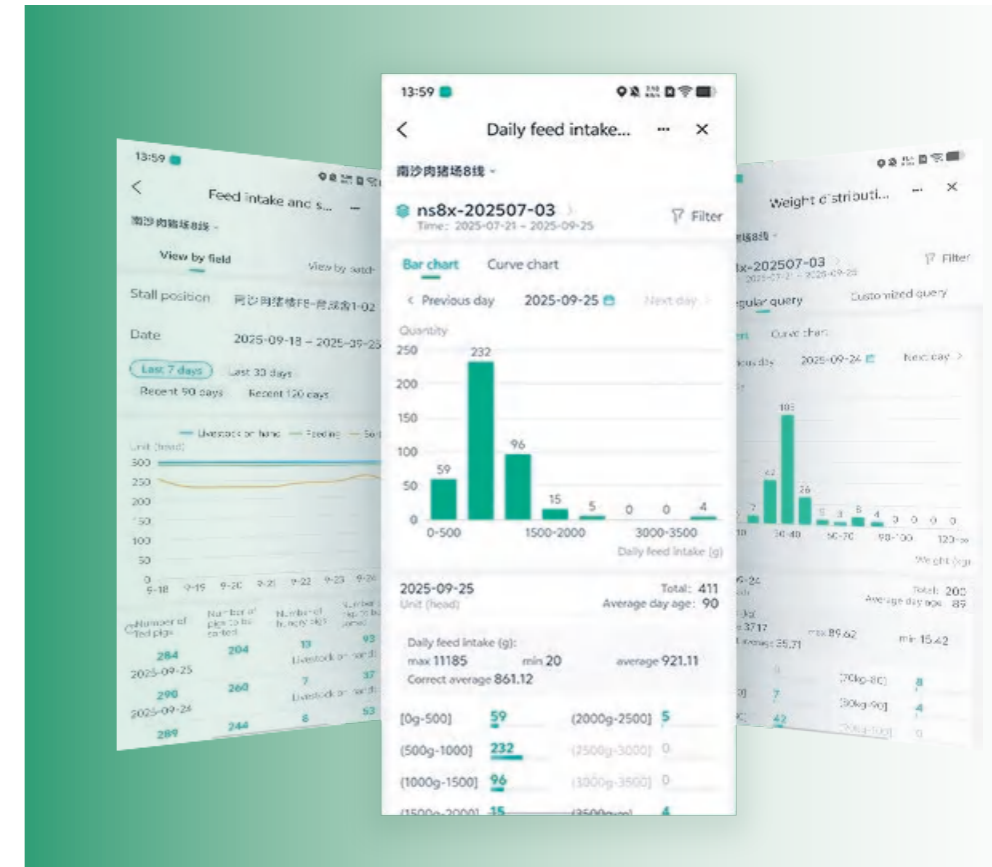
13:59

Feed intake and s...

南沙肉猪场8线

View by field

View by batch

Stall position 南沙肉猪楼FE-育成舍1-02

Date 2025-09-18 – 2025-09-25

Last 7 days

Last 30 days

Recent 90 days

Recent 120 days

Livestock on hand

Feeding

Unit (head)

300
250
200
150
100
50
0

9-18 9-19 9-20 9-21 9-22 9-23 9-24

Number of fed pigs

Number of pigs to be sorted

Number of hungry pigs

284 204 13 93
2025-09-25
Livestock on hand

290 260 7 37
2025-09-24
Livestock on hand

289 244 6 53

13:59

Daily feed intake...

南沙肉猪场8线

ns8x-202507-03

Time: 2025-07-21 – 2025-09-25

Filter

Bar chart

Curve chart

Previous day

2025-09-25

Next day

Quantity

250
200
150
100
50
0

59 232 96 15 5 0 0 4

0-500 1500-2000 3000-3500

Daily feed intake (g)

2025-09-25

Unit (head)

Total: 411

Average day age: 90

Daily feed intake (g):

max 11185

min 20

average 921.11

Correct average 861.12

[0g-500] 59

(2000g-2500] 5

(500g-1000] 232

(2500g-3000] 0

(1000g-1500] 96

(3000g-3500] 0

(1500g-2000] 15

(3500g-oo] 4

Weight distributi...

8线

8x-202507-03

Filter

gular query

Customized query

Curve chart

ous day

2025-09-24

Next day

103

62

26

7 5 3 6 4 0 0 0 0

30-40 50-70 90-100 120-

Weight (kg)

Total: 203

Average day age: 89

max 89.62

min 15.42

37.17

Average 25.71

(70kg-80] 8

7

(80kg-90] 4

42

0